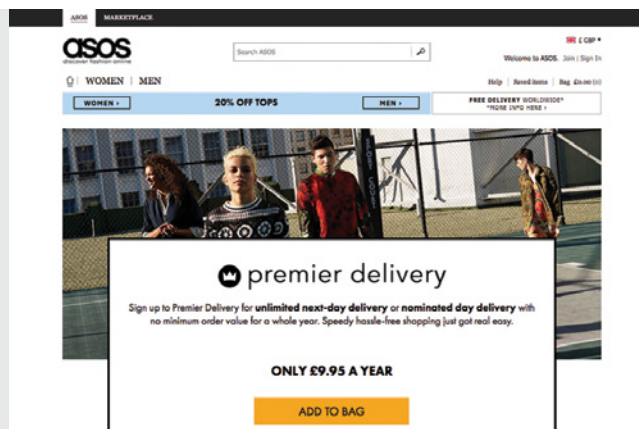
ASOS MARKETPLACE

asos
discover fashion online

Search ASOS

£ GBP

Welcome to ASOS. Join | Sign In

WOMEN | MEN

Help | Saved Items | Bag £0.00 (0)

WOMEN ›

20% OFF TOPS

MEN ›

FREE DELIVERY WORLDWIDE*
*MORE INFO HERE ›

premier delivery

Sign up to Premier Delivery for unlimited next-day delivery or nominated day delivery with no minimum order value for a whole year. Speedy hassle-free shopping just got real easy.

ONLY £9.95 A YEAR

ADD TO BAG